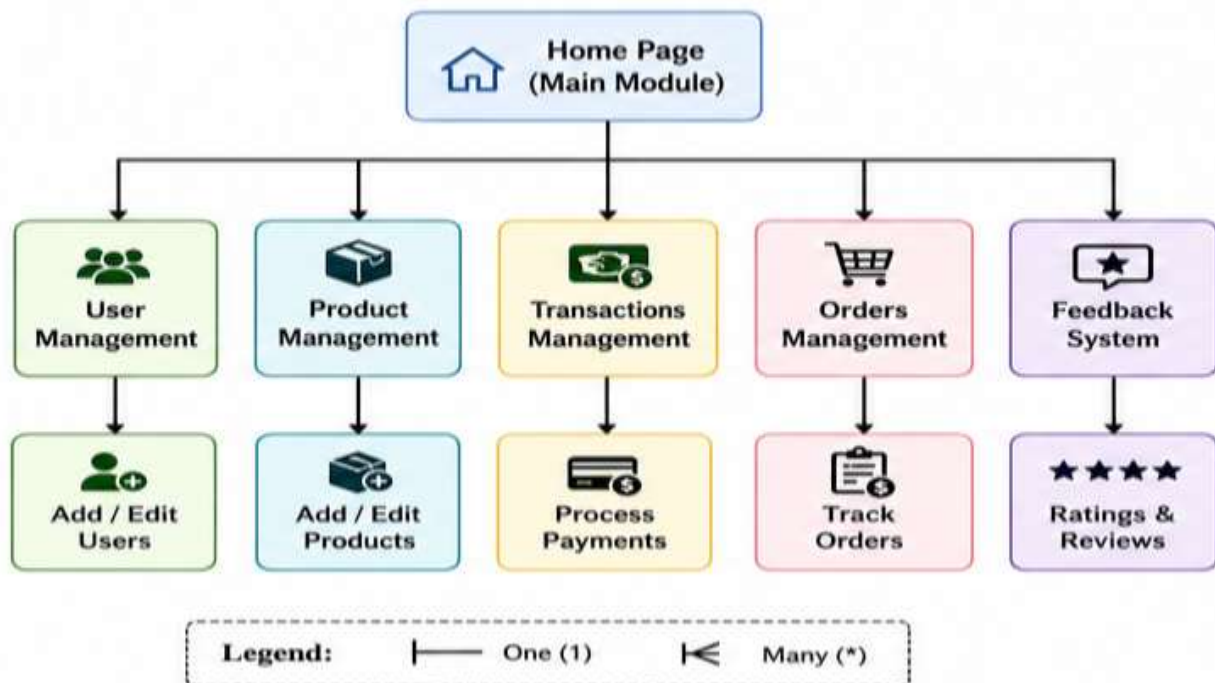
Home Page
(Main Module)

User Management

Product Management

Transactions Management

Orders Management

Feedback System

Add / Edit Users

Add / Edit Products

Process Payments

Track Orders

Ratings & Reviews

Legend: One (1) Many (*)